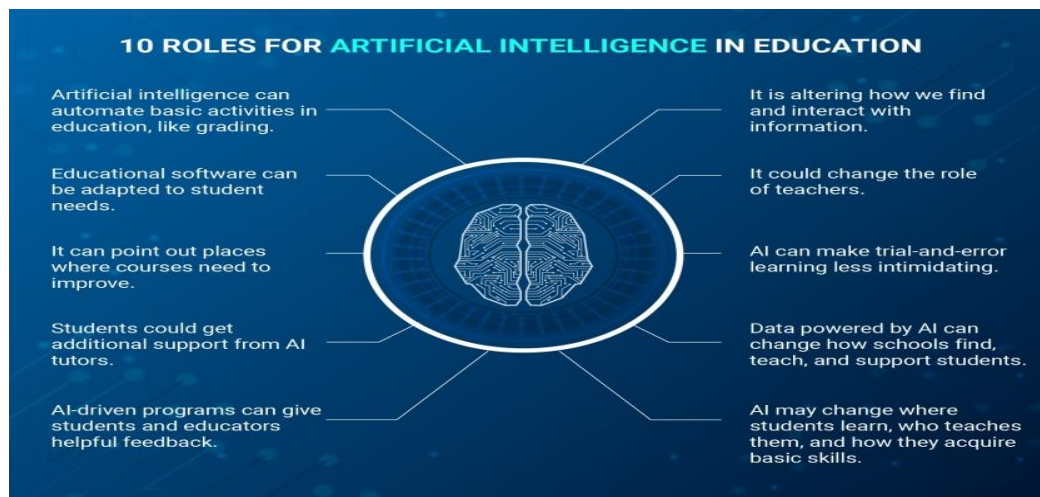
10 ROLES FOR ARTIFICIAL INTELLIGENCE IN EDUCATION

Artificial intelligence can automate basic activities in education, like grading.

Educational software can be adapted to student needs.

It can point out places where courses need to improve.

Students could get additional support from AI tutors.

AI-driven programs can give students and educators helpful feedback.

It is altering how we find and interact with information.

It could change the role of teachers.

AI can make trial-and-error learning less intimidating.

Data powered by AI can change how schools find, teach, and support students.

AI may change where students learn, who teaches them, and how they acquire basic skills.